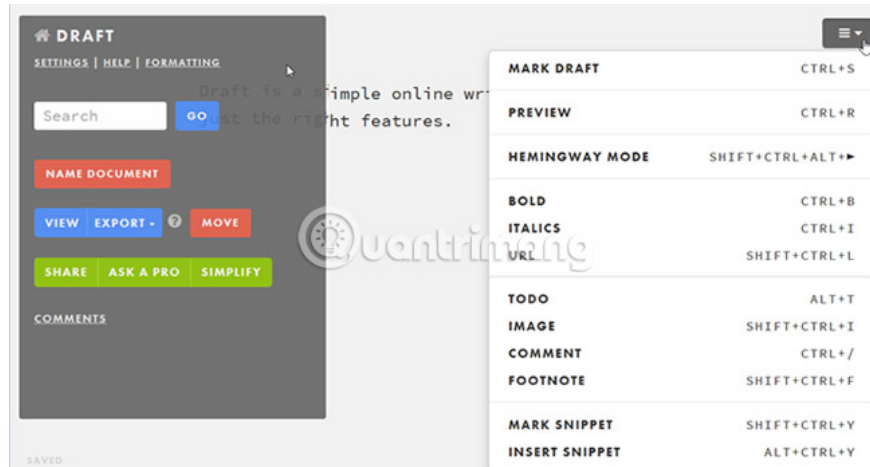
DRAFT

SETTINGS | HELP | FORMATTING

Search GO

NAME DOCUMENT

VIEW EXPORT ? MOVE

SHARE ASK A PRO SIMPLIFY

COMMENTS

SAVED

Draft is a simple online wr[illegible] just the right features.

Quantrimang

| | |
|---|---|
| MARK DRAFT | CTRL+S |
| PREVIEW | CTRL+R |
| HEMINGWAY MODE | SHIFT+CTRL+ALT+► |
| BOLD | CTRL+B |
| ITALICS | CTRL+I |
| URL | SHIFT+CTRL+L |
| TODO | ALT+T |
| IMAGE | SHIFT+CTRL+I |
| COMMENT | CTRL+/ |
| FOOTNOTE | SHIFT+CTRL+F |
| MARK SNIPPET | SHIFT+CTRL+Y |
| INSERT SNIPPET | ALT+CTRL+Y |